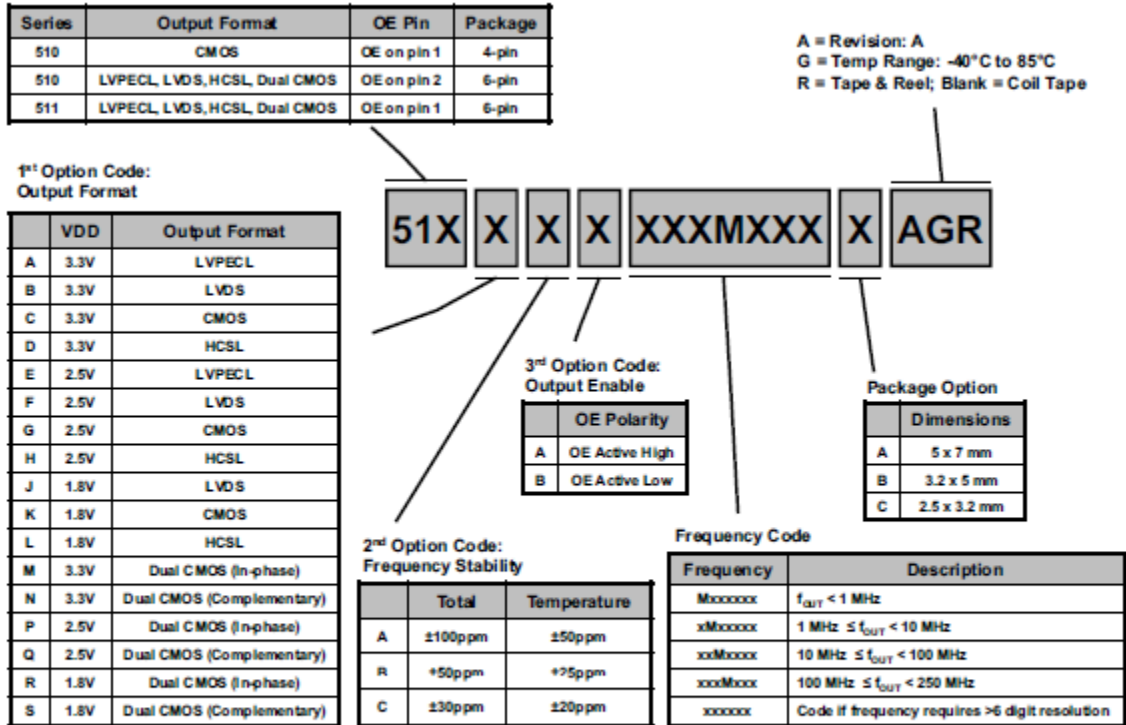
| Series | Output Format | OE Pin | Package |
|---|---|---|---|
| 510 | CMOS | OE on pin 1 | 4-pin |
| 510 | LVPECL, LVDS, HCSL, Dual CMOS | OE on pin 2 | 6-pin |
| 511 | LVPECL, LVDS, HCSL, Dual CMOS | OE on pin 1 | 6-pin |

A = Revision: A
G = Temp Range: -40°C to 85°C
R = Tape & Reel; Blank = Coil Tape

51X X X X XXXMXXX X AGR

1$^{st}$ Option Code:
Output Format

| | VDD | Output Format |
|---|---|---|
| A | 3.3V | LVPECL |
| B | 3.3V | LVDS |
| C | 3.3V | CMOS |
| D | 3.3V | HCSL |
| E | 2.5V | LVPECL |
| F | 2.5V | LVDS |
| G | 2.5V | CMOS |
| H | 2.5V | HCSL |
| J | 1.8V | LVDS |
| K | 1.8V | CMOS |
| L | 1.8V | HCSL |
| M | 3.3V | Dual CMOS (In-phase) |
| N | 3.3V | Dual CMOS (Complementary) |
| P | 2.5V | Dual CMOS (In-phase) |
| Q | 2.5V | Dual CMOS (Complementary) |
| R | 1.8V | Dual CMOS (In-phase) |
| S | 1.8V | Dual CMOS (Complementary) |

3$^{rd}$ Option Code:
Output Enable

| | OE Polarity |
|---|---|
| A | OE Active High |
| B | OE Active Low |

Package Option

| | Dimensions |
|---|---|
| A | 5 x 7 mm |
| B | 3.2 x 5 mm |
| C | 2.5 x 3.2 mm |

2$^{nd}$ Option Code:
Frequency Stability

| | Total | Temperature |
|---|---|---|
| A | ±100ppm | ±50ppm |
| B | ±50ppm | ±25ppm |
| C | ±30ppm | ±20ppm |

Frequency Code

| Frequency | Description |
|---|---|
| Mxxxxxx | $f_{OUT}$ < 1 MHz |
| xMxxxxx | 1 MHz ≤ $f_{OUT}$ < 10 MHz |
| xxMxxxx | 10 MHz ≤ $f_{OUT}$ < 100 MHz |
| xxxMxxx | 100 MHz ≤ $f_{OUT}$ < 250 MHz |
| xxxxxx | Code if frequency requires >6 digit resolution |